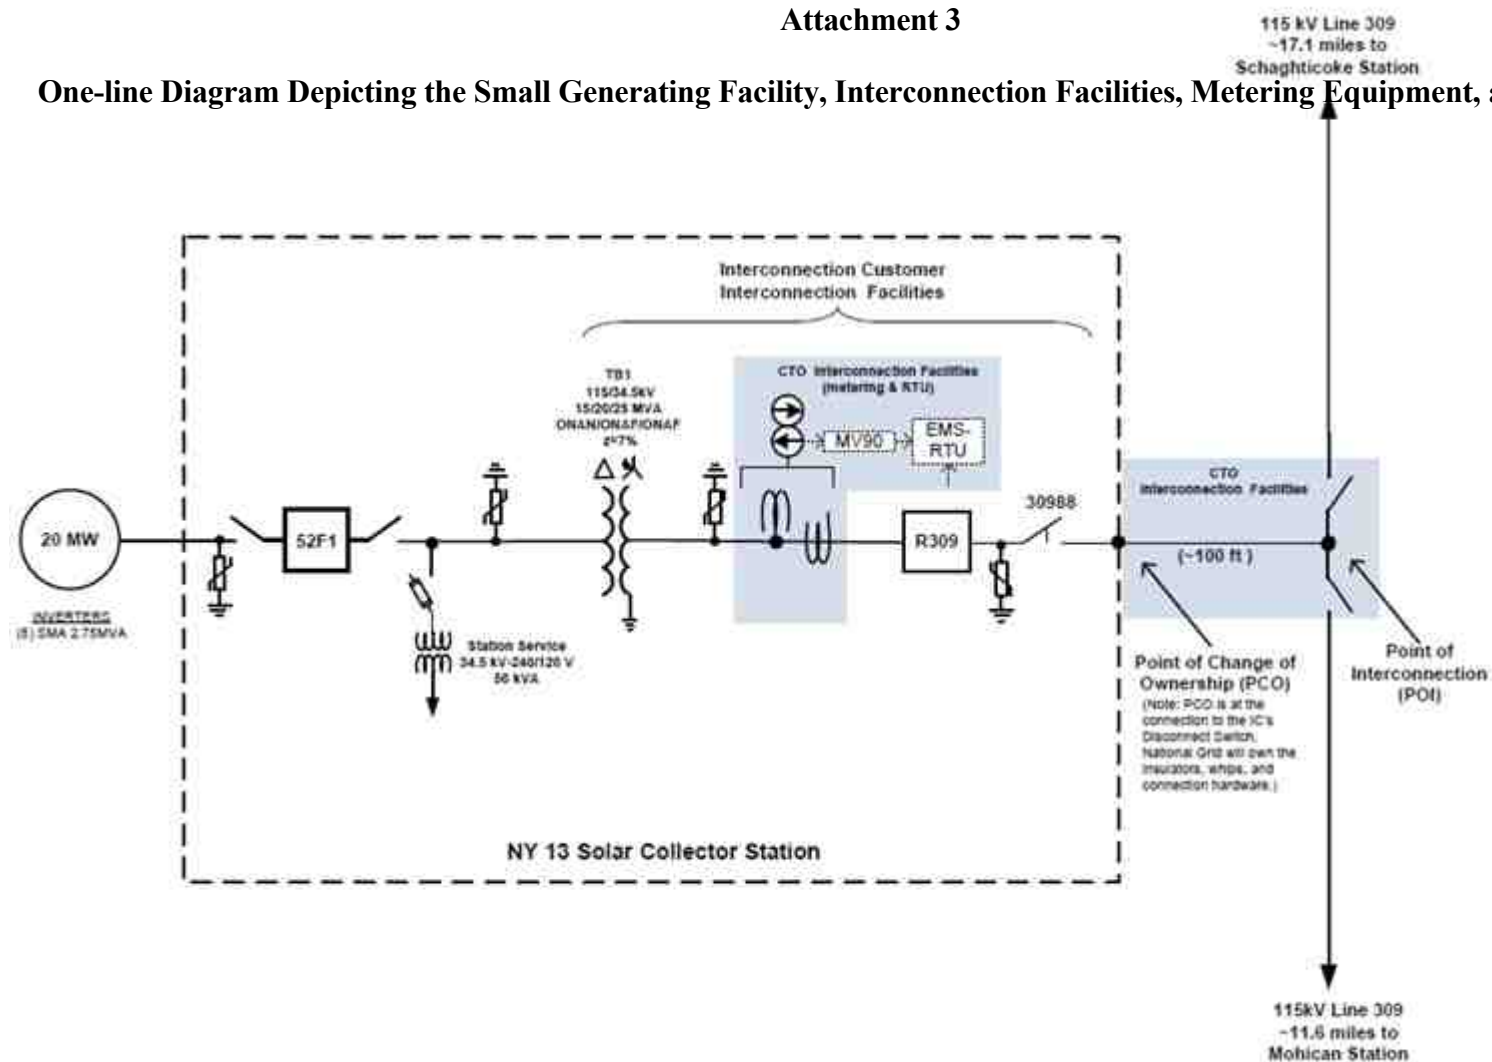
Attachment 3

One-line Diagram Depicting the Small Generating Facility, Interconnection Facilities, Metering Equipment, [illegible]

115 kV Line 309
~17.1 miles to
Schaghticoke Station

Interconnection Customer
Interconnection Facilities

CTO Interconnection Facilities
(metering & RTU)

MV90

EMS-
RTU

TB1
115/34.5kV
15/20/25 MVA
ONAN/ONAF/ONAF
Z=7%

20 MW

INVERTERS
(8) SMA 2.75MVA

52F1

Station Service
34.5 kV-240/120 V
50 kVA

R309

30988

CTO
Interconnection Facilities

(~100 ft )

Point of Change of
Ownership (PCO)
(Note: PCO is at the connection to the IC's Disconnect Switch. National Grid will own the insulators, whips, and connection hardware.)

Point of
Interconnection
(POI)

NY 13 Solar Collector Station

115kV Line 309
~11.6 miles to
Mohican Station